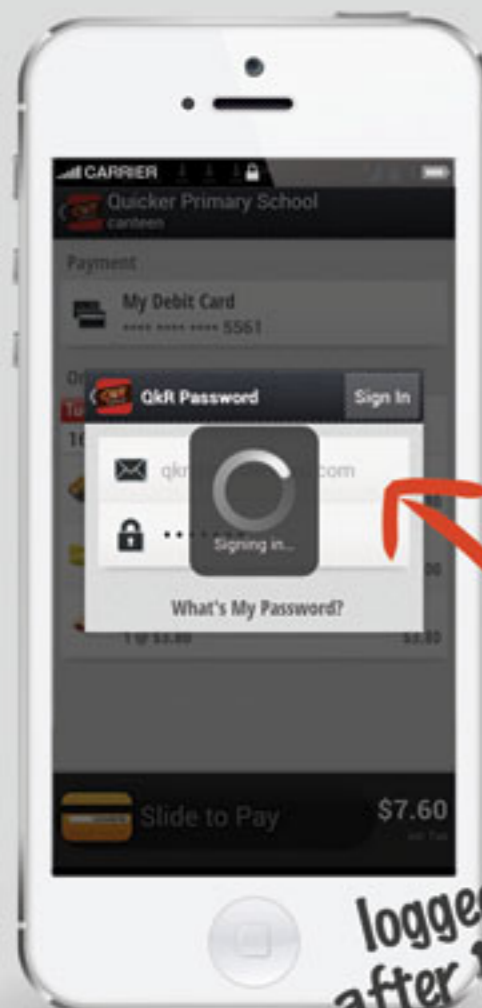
CARRIER

Quicker Primary School
canteen

Payment

My Debit Card
**** **** **** 5561

QkR Password

Sign In

qk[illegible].com

Signing in...

What's My Password?

1 @ $3.80

$3.80

Slide to Pay

$7.60

Inc Tax

logge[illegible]
after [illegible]